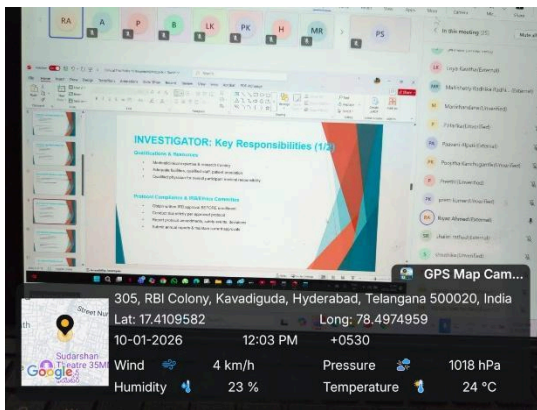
RA
A
P
B
LK
PK
H
MR
PS

In this meeting

INVESTIGATOR: Key Responsibilities (1/2)

Lasya Kavitha (External)
Manikanta (External)
Praveen Rijuta (External)
Pooja Kanchugantla (Unverified)
Preethi (Unverified)
Riyaz Ahmed (External)

GPS Map Cam...

305, RBI Colony, Kavadiguda, Hyderabad, Telangana 500020, India
Lat: 17.4109582
Long: 78.4974959
10-01-2026
12:03 PM
+0530
Wind
4 km/h
Pressure
1018 hPa
Humidity
23 %
Temperature
24 °C

Street Nur
Sudarshan Theatre 35MM
Google